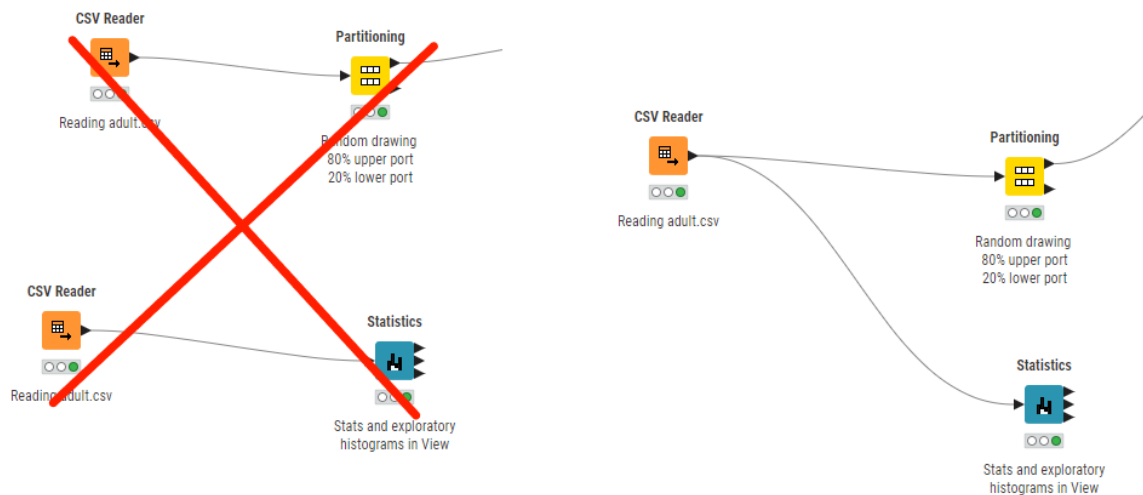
CSV Reader

Reading adult.csv

Partitioning

Random drawing
80% upper port
20% lower port

CSV Reader

Reading adult.csv

Statistics

Stats and exploratory
histograms in View

CSV Reader

Reading adult.csv

Partitioning

Random drawing
80% upper port
20% lower port

Statistics

Stats and exploratory
histograms in View